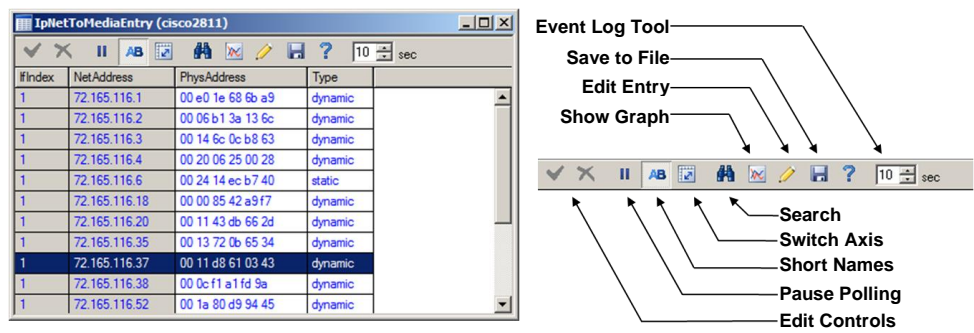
IpNetToMediaEntry (cisco2811)

AB 10 sec

| IfIndex | NetAddress | PhysAddress | Type |
|---|---|---|---|
| 1 | 72.165.116.1 | 00 e0 1e 68 6b a9 | dynamic |
| 1 | 72.165.116.2 | 00 06 b1 3a 13 6c | dynamic |
| 1 | 72.165.116.3 | 00 14 6c 0c b8 63 | dynamic |
| 1 | 72.165.116.4 | 00 20 06 25 00 28 | dynamic |
| 1 | 72.165.116.6 | 00 24 14 ec b7 40 | static |
| 1 | 72.165.116.18 | 00 00 85 42 a9 f7 | dynamic |
| 1 | 72.165.116.20 | 00 11 43 db 66 2d | dynamic |
| 1 | 72.165.116.35 | 00 13 72 0b 65 34 | dynamic |
| 1 | 72.165.116.37 | 00 11 d8 61 03 43 | dynamic |
| 1 | 72.165.116.38 | 00 0c f1 a1 fd 9a | dynamic |
| 1 | 72.165.116.52 | 00 1a 80 d9 94 45 | dynamic |

Event Log Tool
Save to File
Edit Entry
Show Graph
AB 10 sec
Search
Switch Axis
Short Names
Pause Polling
Edit Controls